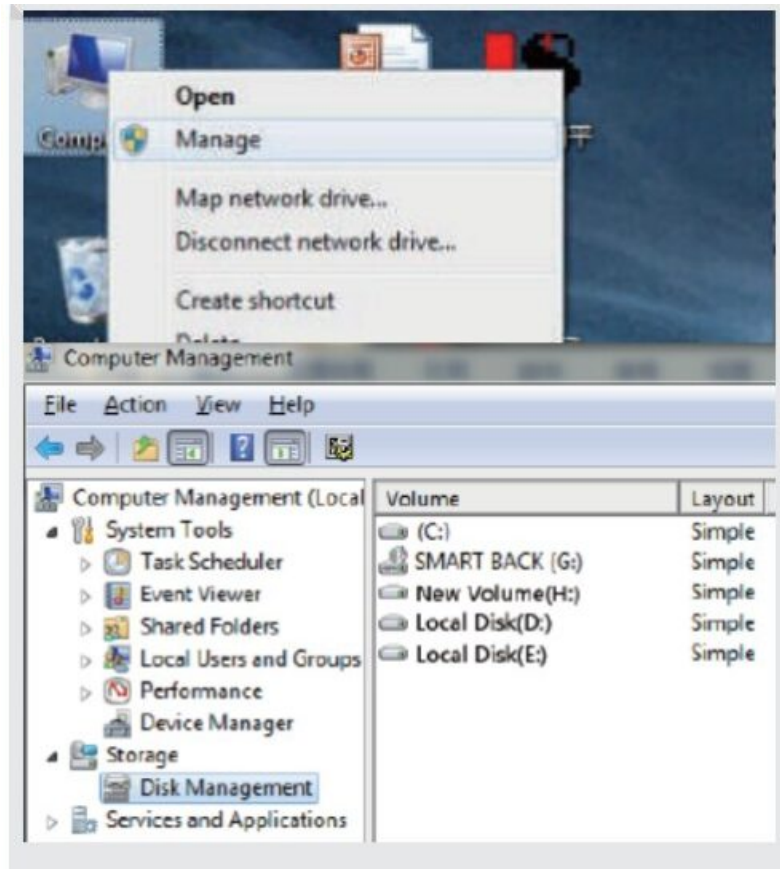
Comp

Open
Manage
Map network drive...
Disconnect network drive...
Create shortcut
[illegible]

Computer Management

File Action View Help

Computer Management (Local
System Tools
Task Scheduler
Event Viewer
Shared Folders
Local Users and Groups
Performance
Device Manager
Storage
Disk Management
Services and Applications

| Volume | Layout |
|---|---|
| (C:) | Simple |
| SMART BACK (G:) | Simple |
| New Volume(H:) | Simple |
| Local Disk(D:) | Simple |
| Local Disk(E:) | Simple |